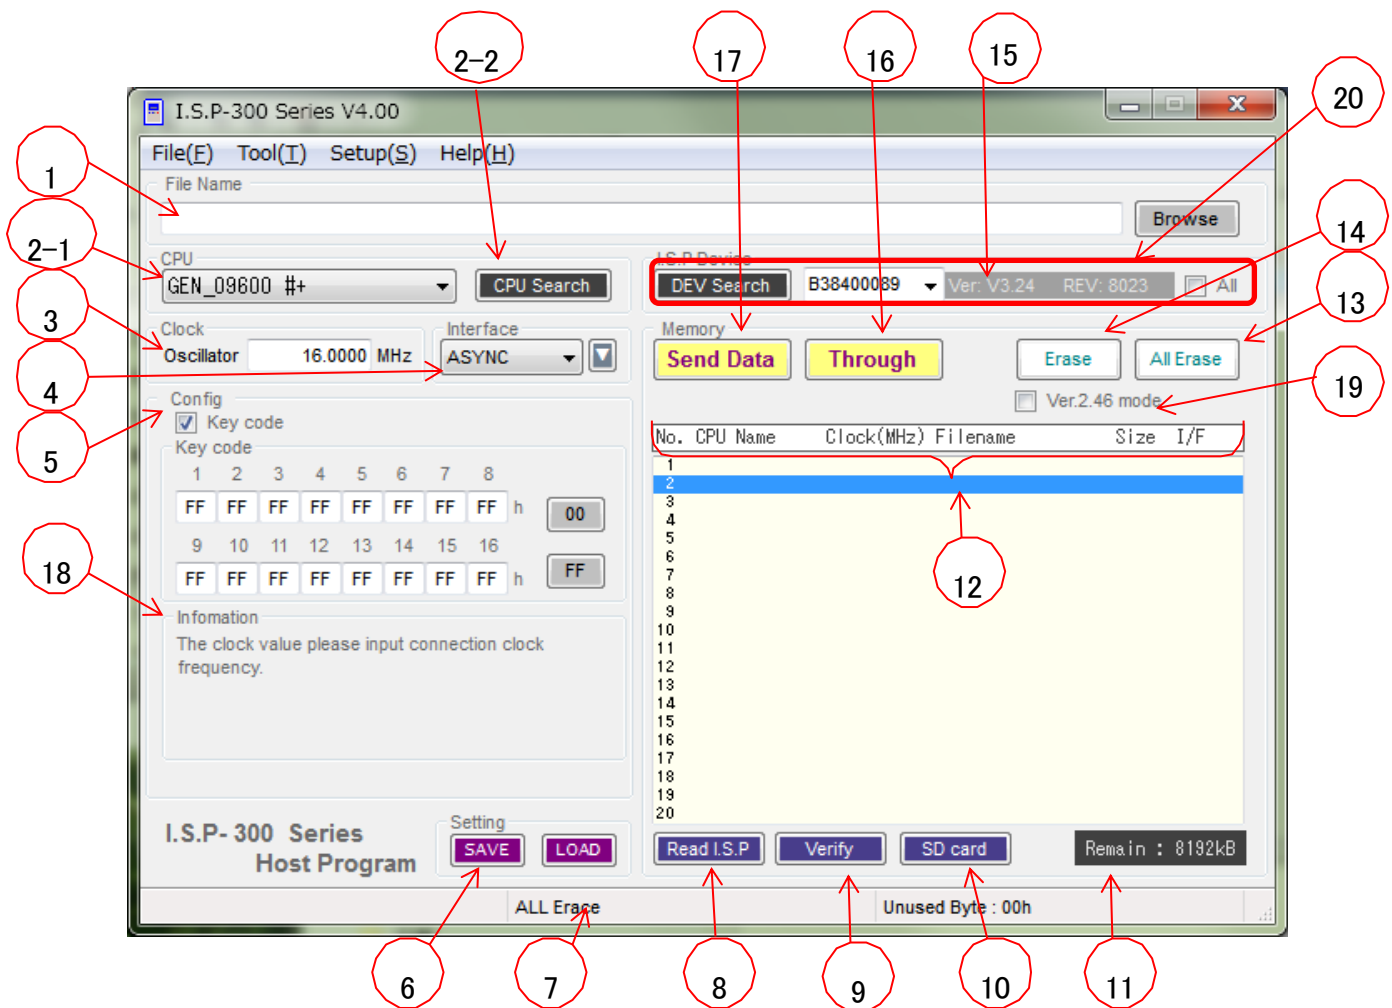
2-2
17
16
15
20
I.S.P-300 Series V4.00
File(F) Tool(T) Setup(S) Help(H)
1
File Name
Browse
14
2-1
CPU
GEN_09600 #+
CPU Search
I.S.P Device
DEV Search
B38400089
Ver: V3.24 REV: 8023
All
3
Clock
Oscillator 16.0000 MHz
Interface
ASYNC
Memory
Send Data
Through
Erase
All Erase
13
4
Ver.2.46 mode
19
5
Config
Key code
Key code

| 1 | 2 | 3 | 4 | 5 | 6 | 7 | 8 | |
|---|---|---|---|---|---|---|---|---|
| FF | FF | FF | FF | FF | FF | FF | FF | h |
| 9 | 10 | 11 | 12 | 13 | 14 | 15 | 16 | |
| FF | FF | FF | FF | FF | FF | FF | FF | h |

00
FF
No. CPU Name Clock(MHz) Filename Size I/F
1
2
3
4
5
6
7
8
9
10
11
12
13
14
15
16
17
18
19
20
12
18
Infomation
The clock value please input connection clock frequency.
I.S.P- 300 Series
Host Program
Setting
SAVE
LOAD
Read I.S.P
Verify
SD card
Remain : 8192kB
ALL Erase
Unused Byte : 00h
6
7
8
9
10
11